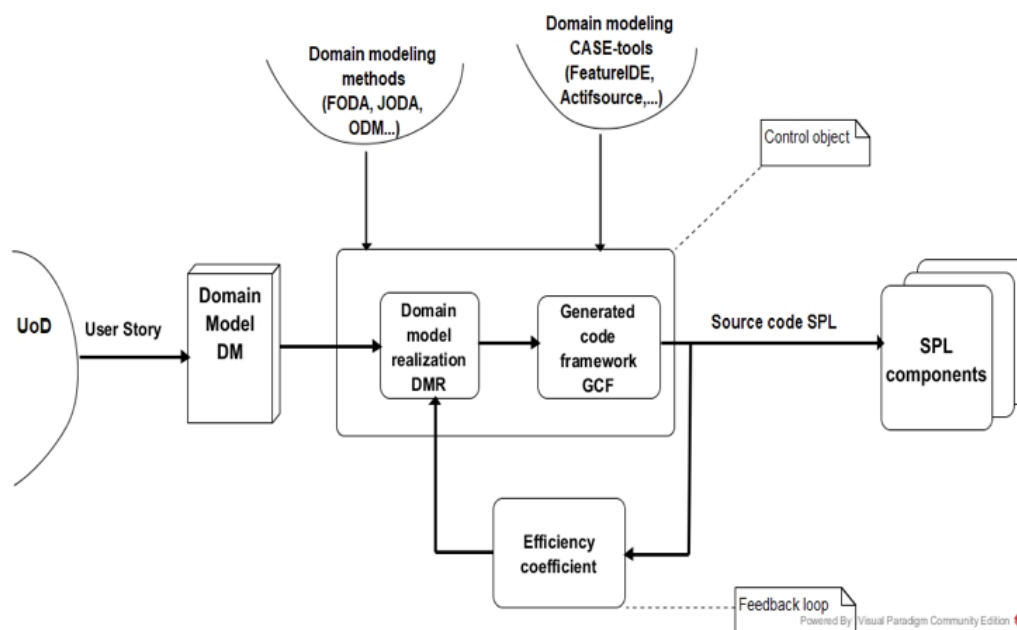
Domain modeling methods (FODA, JODA, ODM...)

Domain modeling CASE-tools (FeatureIDE, Actifsource,...)

Control object

UoD

User Story

Domain Model DM

Domain model realization DMR

Generated code framework GCF

Source code SPL

SPL components

Efficiency coefficient

Feedback loop

Powered By Visual Paradigm Community Edition